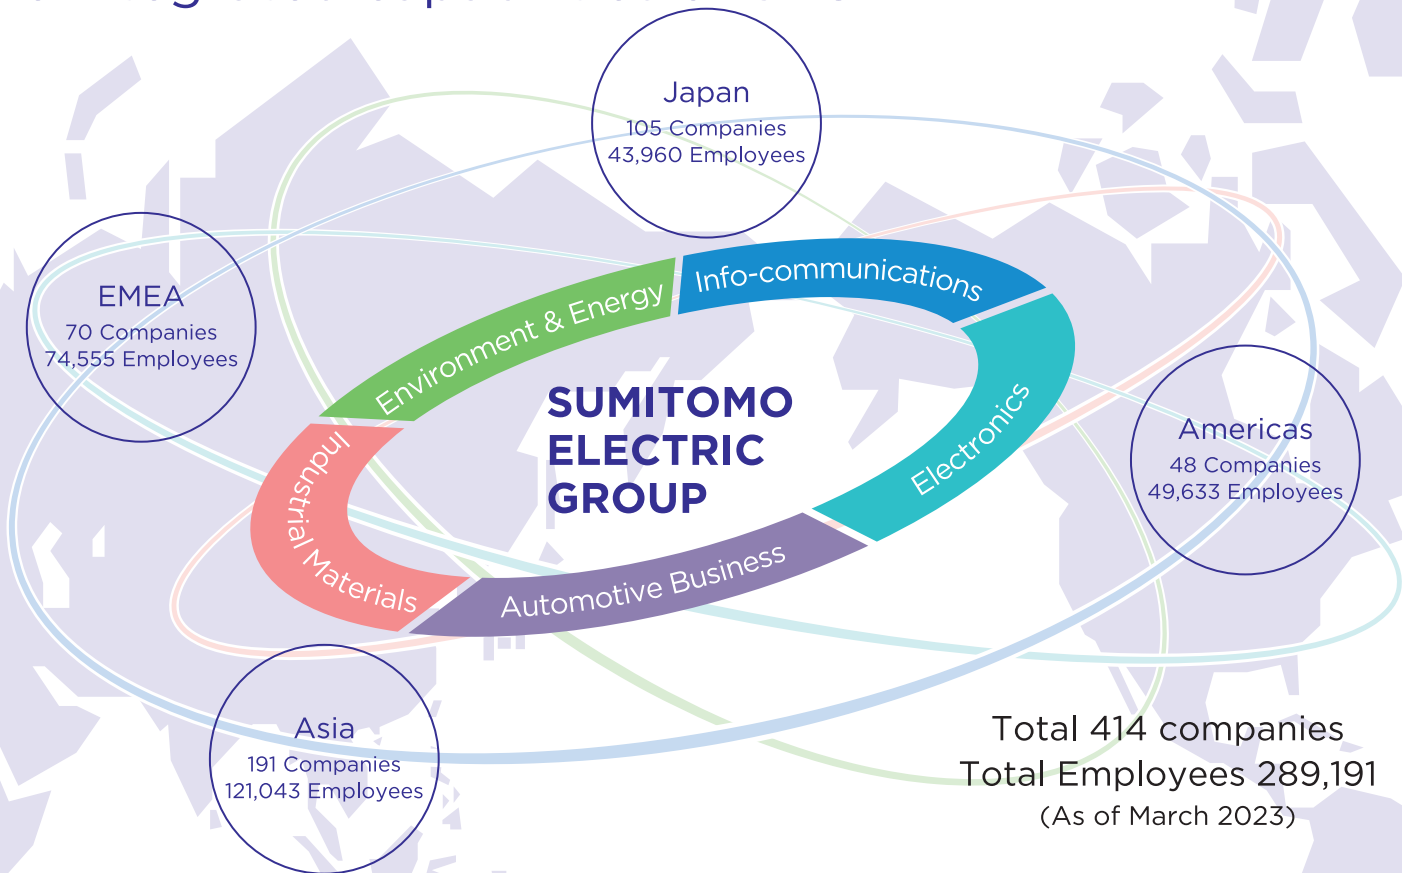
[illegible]

Japan
105 Companies
43,960 Employees

EMEA
70 Companies
74,555 Employees

Environment & Energy

Info-communications

Electronics

Automotive Business

Industrial Materials

SUMITOMO
ELECTRIC
GROUP

Americas
48 Companies
49,633 Employees

Asia
191 Companies
121,043 Employees

Total 414 companies
Total Employees 289,191
(As of March 2023)